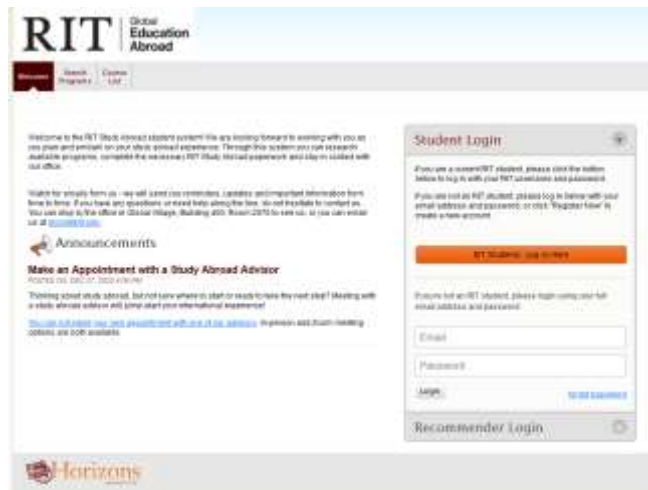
RIT Global Education Abroad

Welcome | Search Programs | Course List

Welcome to the RIT Study Abroad student system! We are looking forward to working with you as you plan and embark on your study abroad experience. Through this system you can research available programs, complete the necessary RIT Study Abroad paperwork and stay in contact with our office.

Watch for emails from us - we will send you reminders, updates and important information from time to time. If you have any questions or need help along the way, do not hesitate to contact us. You can stop by the office in Global Village, Building 400, Room 2070 to see us, or you can email us at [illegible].

Announcements

Make an Appointment with a Study Abroad Advisor
POSTED ON: DEC 07, 2020 4:50 PM

Thinking about study abroad, but not sure where to start or ready to take the next step? Meeting with a study abroad advisor will jump start your international experience!

You can schedule your own appointment with one of our advisors. In-person and Zoom meeting options are both available.

Student Login

If you are a current RIT student, please click the button below to log in with your RIT username and password.

If you are not an RIT student, please log in below with your email address and password, or click "Register Now" to create a new account.

RIT Students: Log in Here

If you're not an RIT student, please login using your full email address and password.

Email

Password

Login

Forgot password

Recommender Login

Horizons